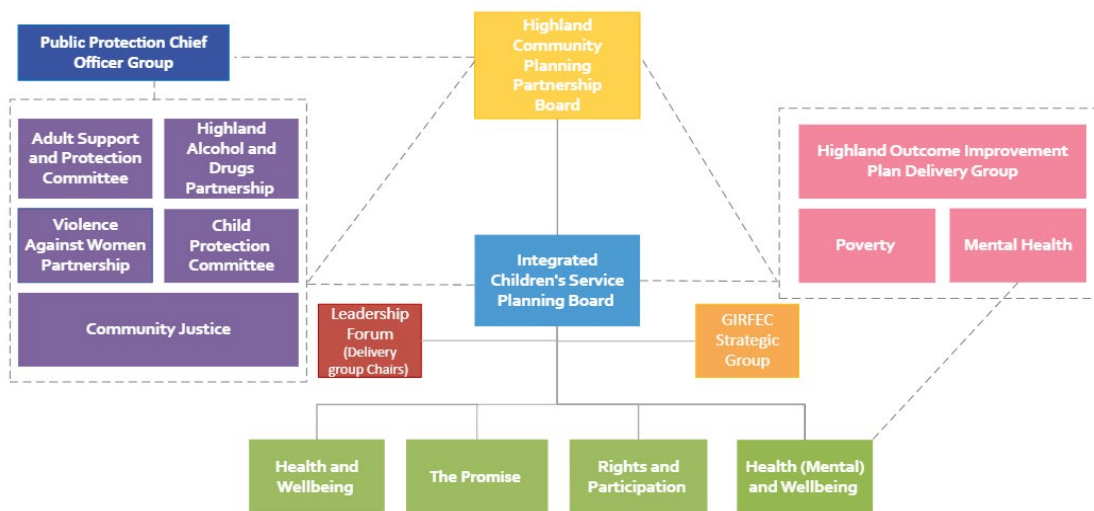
Highland Community Planning Partnership Board

Public Protection Chief Officer Group

Adult Support and Protection Committee

Highland Alcohol and Drugs Partnership

Violence Against Women Partnership

Child Protection Committee

Community Justice

Highland Outcome Improvement Plan Delivery Group

Poverty

Mental Health

Integrated Children's Service Planning Board

Leadership Forum (Delivery group Chairs)

GIRFEC Strategic Group

Health and Wellbeing

The Promise

Rights and Participation

Health (Mental) and Wellbeing